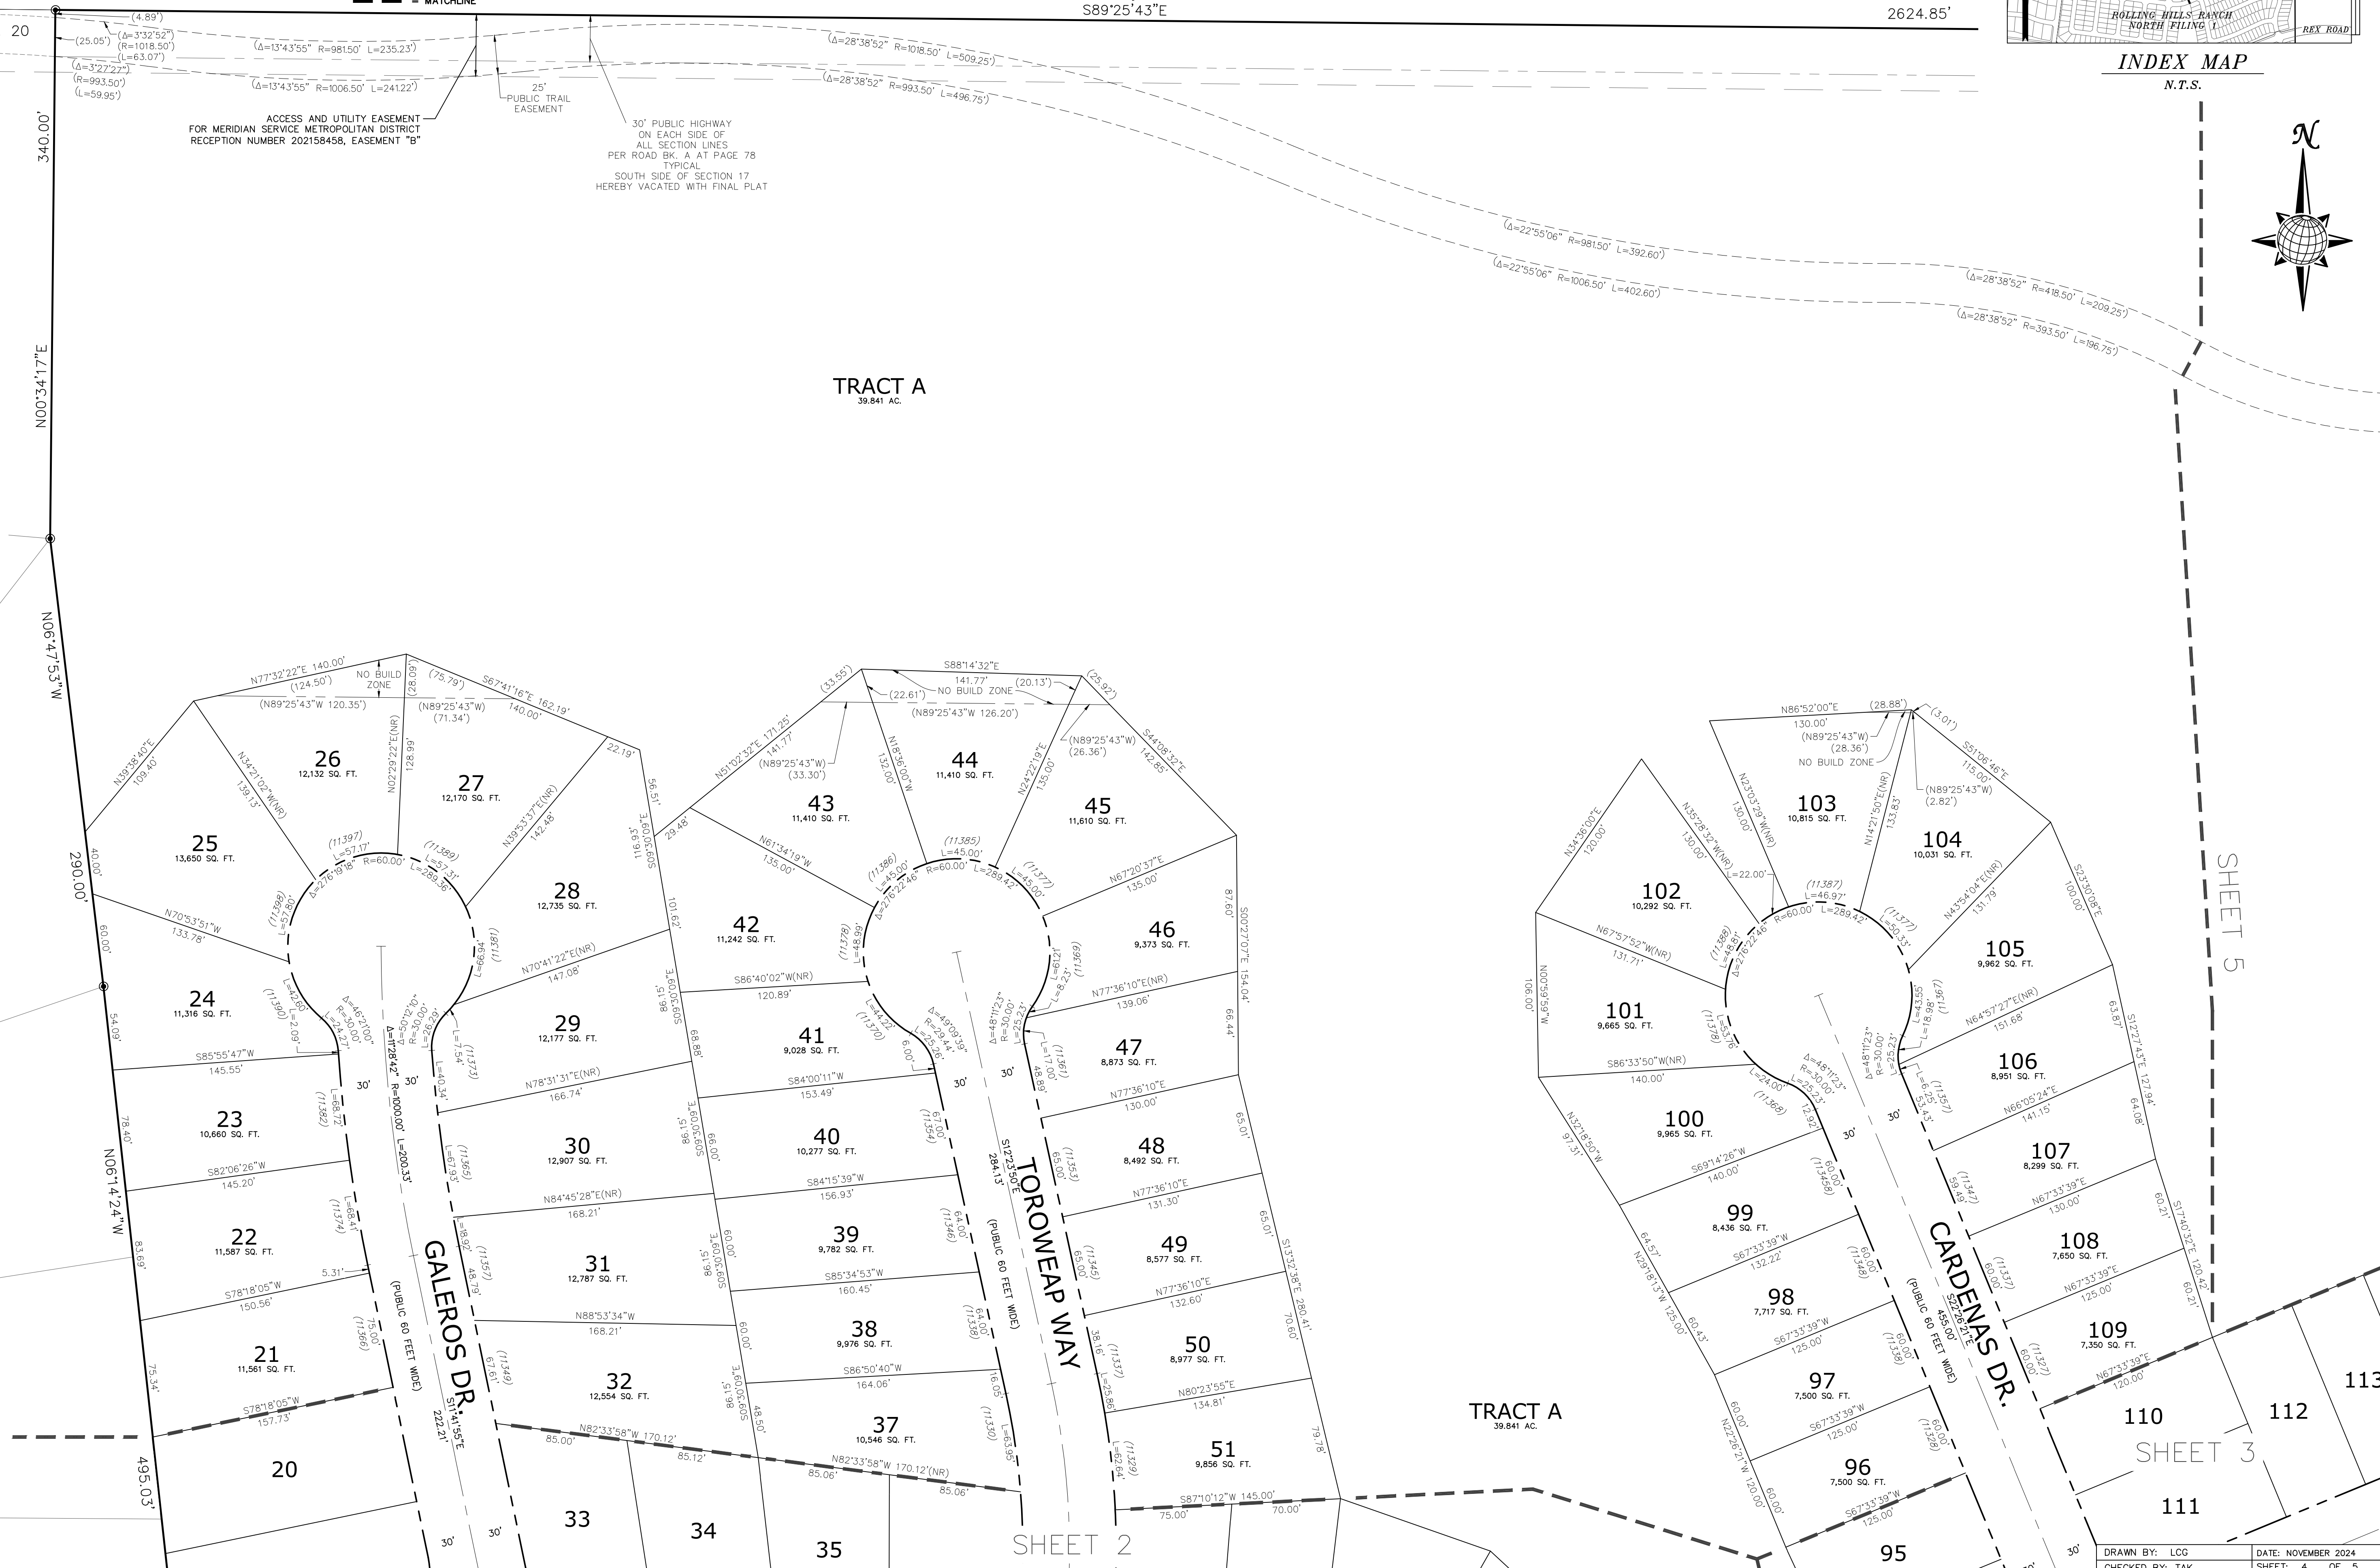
MATCHLINE
S89°25'43"E
2624.85'
ROLLING HILLS RANCH NORTH FILING 1
REX ROAD
INDEX MAP
N.T.S.
N
20
(4.89')
(25.05')
(Δ=3°32'52")
(R=1018.50')
(L=63.07')
(Δ=3°27'27")
(R=993.50')
(L=59.95')
(Δ=13°43'55" R=981.50' L=235.23')
(Δ=13°43'55" R=1006.50' L=241.22')
(Δ=28°38'52" R=1018.50' L=509.25')
(Δ=28°38'52" R=993.50' L=496.75')
(Δ=22°55'06" R=981.50' L=392.60')
(Δ=22°55'06" R=1006.50' L=402.60')
(Δ=28°38'52" R=418.50' L=209.25')
(Δ=28°38'52" R=393.50' L=196.75')
ACCESS AND UTILITY EASEMENT FOR MERIDIAN SERVICE METROPOLITAN DISTRICT RECEPTION NUMBER 202158458, EASEMENT "B"
25' PUBLIC TRAIL EASEMENT
30' PUBLIC HIGHWAY ON EACH SIDE OF ALL SECTION LINES PER ROAD BK. A AT PAGE 78 TYPICAL SOUTH SIDE OF SECTION 17 HEREBY VACATED WITH FINAL PLAT
340.00'
N00°34'17"E
N06°47'53"W
290.00'
N06°14'24"W
495.03'
TRACT A
39.841 AC.
N77°32'22"E 140.00'
(124.50')
NO BUILD ZONE
(N89°25'43"W 120.35')
(28.09')
(75.79')
S67°41'16"E 162.19'
140.00'
(N89°25'43"W)
(71.34')
N39°38'40"E 109.40'
N34°21'02"W(NR) 139.13'
N02°29'22"E(NR) 128.99'
N39°53'37"E(NR) 142.48'
22.19'
26
12,132 SQ. FT.
27
12,170 SQ. FT.
25
13,650 SQ. FT.
28
12,735 SQ. FT.
24
11,316 SQ. FT.
29
12,177 SQ. FT.
23
10,660 SQ. FT.
30
12,907 SQ. FT.
22
11,587 SQ. FT.
31
12,787 SQ. FT.
21
11,561 SQ. FT.
32
12,554 SQ. FT.
20
33
34
35
(11397) L=57.17' R=60.00'
(11389) L=57.31'
Δ=276°19'18"
L=289.36'
(11398) L=57.80'
(11381) L=69.94'
40.00'
N70°53'51"W 133.78'
N70°41'22"E(NR) 147.08'
60.00'
54.09'
L=42.60'
(11390) L=2.09'
L=24.27'
Δ=46°21'00" R=30.00'
Δ=50°12'10" R=30.00' L=26.29'
Δ=11°28'42" R=1000.00' L=200.33'
L=7.54'
(11373)
L=40.34'
S85°55'47"W 145.55'
N78°31'31"E(NR) 166.74'
78.40'
(11382) L=58.72'
S82°06'26"W 145.20'
(11365) L=67.93'
N84°45'28"E(NR) 168.21'
83.69'
(11374) L=68.41'
(11357) 18.92' 48.79'
S78°18'05"W 150.56'
5.31'
N88°53'34"W 168.21'
75.34'
(11366) 75.00'
(11349) 67.61'
S78°18'05"W 157.73'
N82°33'58"W 170.12'
85.00'
85.12'
30'
GALEROS DR.
(PUBLIC 60 FEET WIDE)
S11°41'55"E 222.21'
56.51'
S09°03'03"E 116.93'
29.48'
101.62'
S09°03'03"E 81.95'
68.88'
S09°03'03"E 81.95'
66.00'
S09°03'03"E 81.95'
60.00'
60.00'
S09°03'03"E 86.15'
48.50'
S88°14'32"E
141.77'
(33.55')
(22.61')
NO BUILD ZONE
(20.13')
(25.92')
(N89°25'43"W 126.20')
N51°02'32"E 171.25'
141.77'
(N89°25'43"W)
(33.30')
N18°36'00"W 132.00'
N24°22'19"E 135.00'
(N89°25'43"W)
(26.36')
S44°08'32"E 142.85'
43
11,410 SQ. FT.
44
11,410 SQ. FT.
45
11,610 SQ. FT.
42
11,242 SQ. FT.
46
9,373 SQ. FT.
41
9,028 SQ. FT.
47
8,873 SQ. FT.
40
10,277 SQ. FT.
48
8,492 SQ. FT.
39
9,782 SQ. FT.
49
8,577 SQ. FT.
38
9,976 SQ. FT.
50
8,977 SQ. FT.
37
10,546 SQ. FT.
51
9,856 SQ. FT.
N61°34'19"W 135.00'
(11385) L=45.00'
(11386) L=45.00'
R=60.00' L=289.42'
(11377) L=45.00'
Δ=276°22'46"
N67°20'37"E 135.00'
(11378) L=48.99'
(11369) L=8.23' L=41.21'
S86°40'02"W(NR) 120.89'
N77°36'10"E(NR) 139.06'
L=44.22' (11370)
Δ=49°09'39" R=29.44' L=25.26'
6.00'
Δ=48°11'23" R=30.00' L=25.23'
(11361) L=17.00'
48.89'
S84°00'11"W 153.49'
N77°36'10"E 130.00'
(11354) 67.00'
S12°23'50"E 284.13'
(11353) 65.00'
S84°15'39"W 156.93'
N77°36'10"E 131.30'
(11346) 64.00'
(11345) 65.00'
S85°34'53"W 160.45'
N77°36'10"E 132.60'
(11338) 64.00'
38.16'
(11337) L=25.86'
S86°50'40"W 164.06'
N80°23'55"E 134.81'
16.05'
(11330) L=63.95'
(11329) L=62.64'
N82°33'58"W 170.12'(NR)
85.06'
85.06'
S87°10'12"W 145.00'
75.00'
70.00'
TOROWEAP WAY
(PUBLIC 60 FEET WIDE)
87.60'
S00°27'07"E 154.04'
66.44'
65.01'
65.01'
S13°12'38"E 280.41'
70.60'
79.78'
SHEET 2
TRACT A
39.841 AC.
N86°52'00"E
130.00'
(28.88')
(3.01')
(N89°25'43"W)
(28.36')
NO BUILD ZONE
(N89°25'43"W)
(2.82')
N34°36'00"E 120.00'
N35°28'32"W(NR) 130.00'
N23°03'29"W(NR) 130.00'
N14°21'50"E(NR) 133.83'
S51°06'46"E 115.00'
103
10,815 SQ. FT.
104
10,031 SQ. FT.
102
10,292 SQ. FT.
105
9,962 SQ. FT.
101
9,665 SQ. FT.
106
8,951 SQ. FT.
100
9,965 SQ. FT.
107
8,299 SQ. FT.
99
8,436 SQ. FT.
108
7,650 SQ. FT.
98
7,717 SQ. FT.
109
7,350 SQ. FT.
97
7,500 SQ. FT.
96
7,500 SQ. FT.
95
110
111
112
113
L=22.00'
(11387) L=46.97'
R=60.00' L=289.42'
(11388) L=48.81'
(11377) L=50.53'
Δ=276°22'46"
N43°54'04"E(NR) 131.79'
S23°30'08"E 100.00'
N67°57'52"W(NR) 131.71'
N00°59'59"W 106.00'
(11378) L=53.76'
(11367) L=18.98' L=43.55'
N64°57'27"E(NR) 151.68'
S12°27'43"E 127.94'
63.87'
S86°33'50"W(NR) 140.00'
L=24.00'
(11368)
Δ=48°11'23" R=30.00' L=25.23'
Δ=48°11'23" R=30.00' L=25.23'
12.92'
L=6.25'
(11357) 55.43'
N66°05'24"E 141.15'
64.08'
N32°18'50"W 97.31'
S69°14'26"W 140.00'
(11458) 60.00'
(11347) 59.48'
N67°33'39"E 130.00'
60.21'
S17°40'32"E 120.42'
N29°18'13"W 125.00'
64.57'
S67°33'39"W 132.22'
(11348) 60.00'
(11337) 60.00'
N67°33'39"E 125.00'
60.21'
60.43'
S67°33'39"W 125.00'
(11338) 60.00'
(11327) 60.00'
N67°33'39"E 120.00'
60.00'
N22°26'21"W 120.00'
S67°33'39"W 125.00'
(11328) 60.00'
60.00'
S67°33'39"W 125.00'
CARDENAS DR.
(PUBLIC 60 FEET WIDE)
S22°26'21"E 455.00'
30'
SHEET 5
SHEET 3
DRAWN BY: LCG
CHECKED BY: TAK
DATE: NOVEMBER 2024
SHEET: 4 OF 5